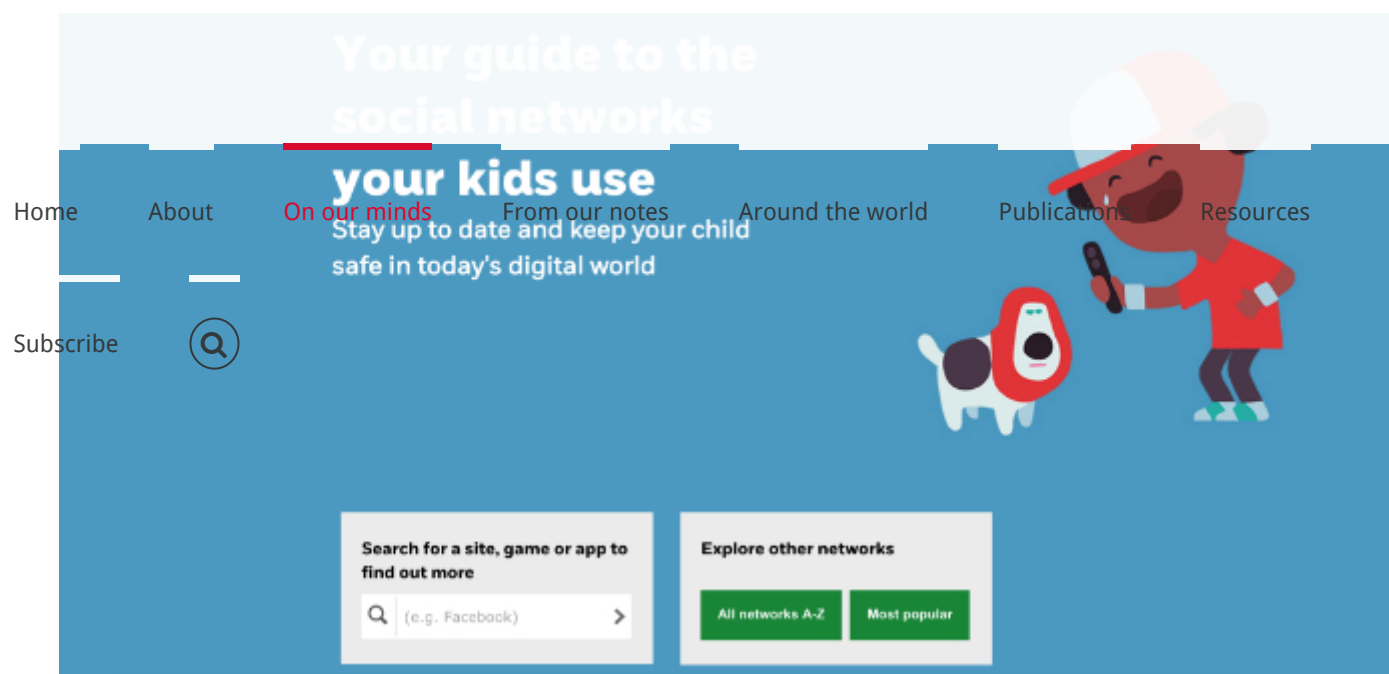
Your guide to the social networks your kids use

Home About On our minds From our notes Around the world Publications Resources

Stay up to date and keep your child safe in today's digital world

Subscribe

Search for a site, game or app to find out more

(e.g. Facebook)

Explore other networks

All networks A-Z

Most popular